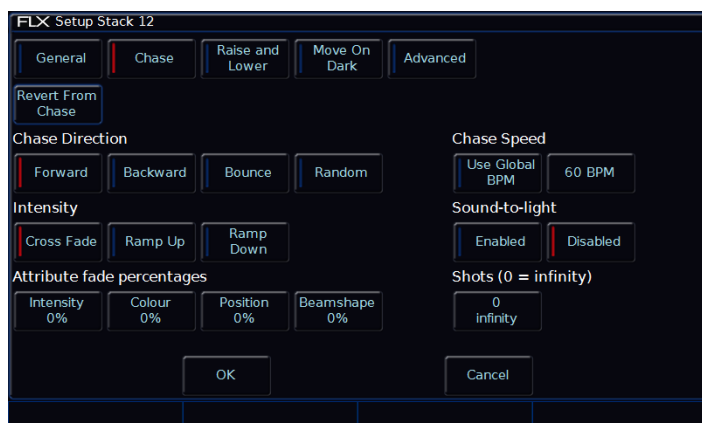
FLX Setup Stack 12

General | Chase | Raise and Lower | Move On Dark | Advanced

Revert From Chase

Chase Direction

Forward | Backward | Bounce | Random

Chase Speed

Use Global BPM | 60 BPM

Intensity

Cross Fade | Ramp Up | Ramp Down

Sound-to-light

Enabled | Disabled

Attribute fade percentages

Intensity 0% | Colour 0% | Position 0% | Beamshape 0%

Shots (0 = infinity)

0 infinity

OK

Cancel